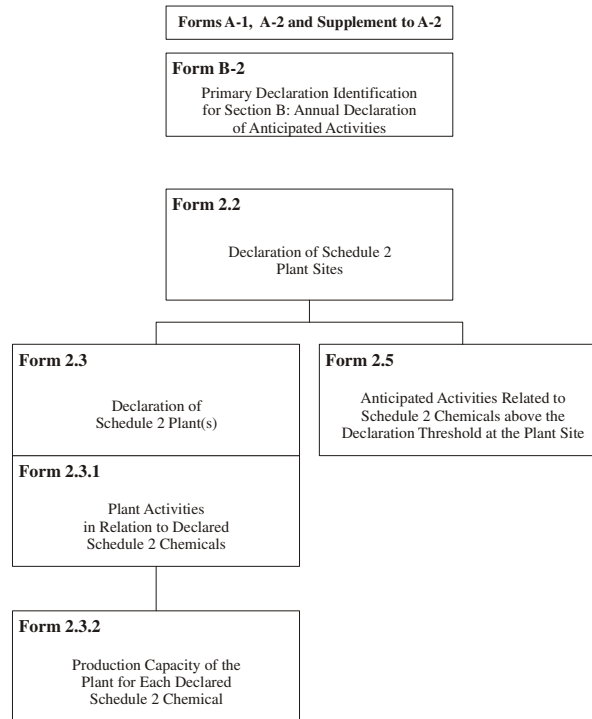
Forms A-1, A-2 and Supplement to A-2

Form B-2

Primary Declaration Identification for Section B: Annual Declaration of Anticipated Activities

Form 2.2

Declaration of Schedule 2 Plant Sites

Form 2.3

Declaration of Schedule 2 Plant(s)

Form 2.3.1

Plant Activities in Relation to Declared Schedule 2 Chemicals

Form 2.3.2

Production Capacity of the Plant for Each Declared Schedule 2 Chemical

Form 2.5

Anticipated Activities Related to Schedule 2 Chemicals above the Declaration Threshold at the Plant Site